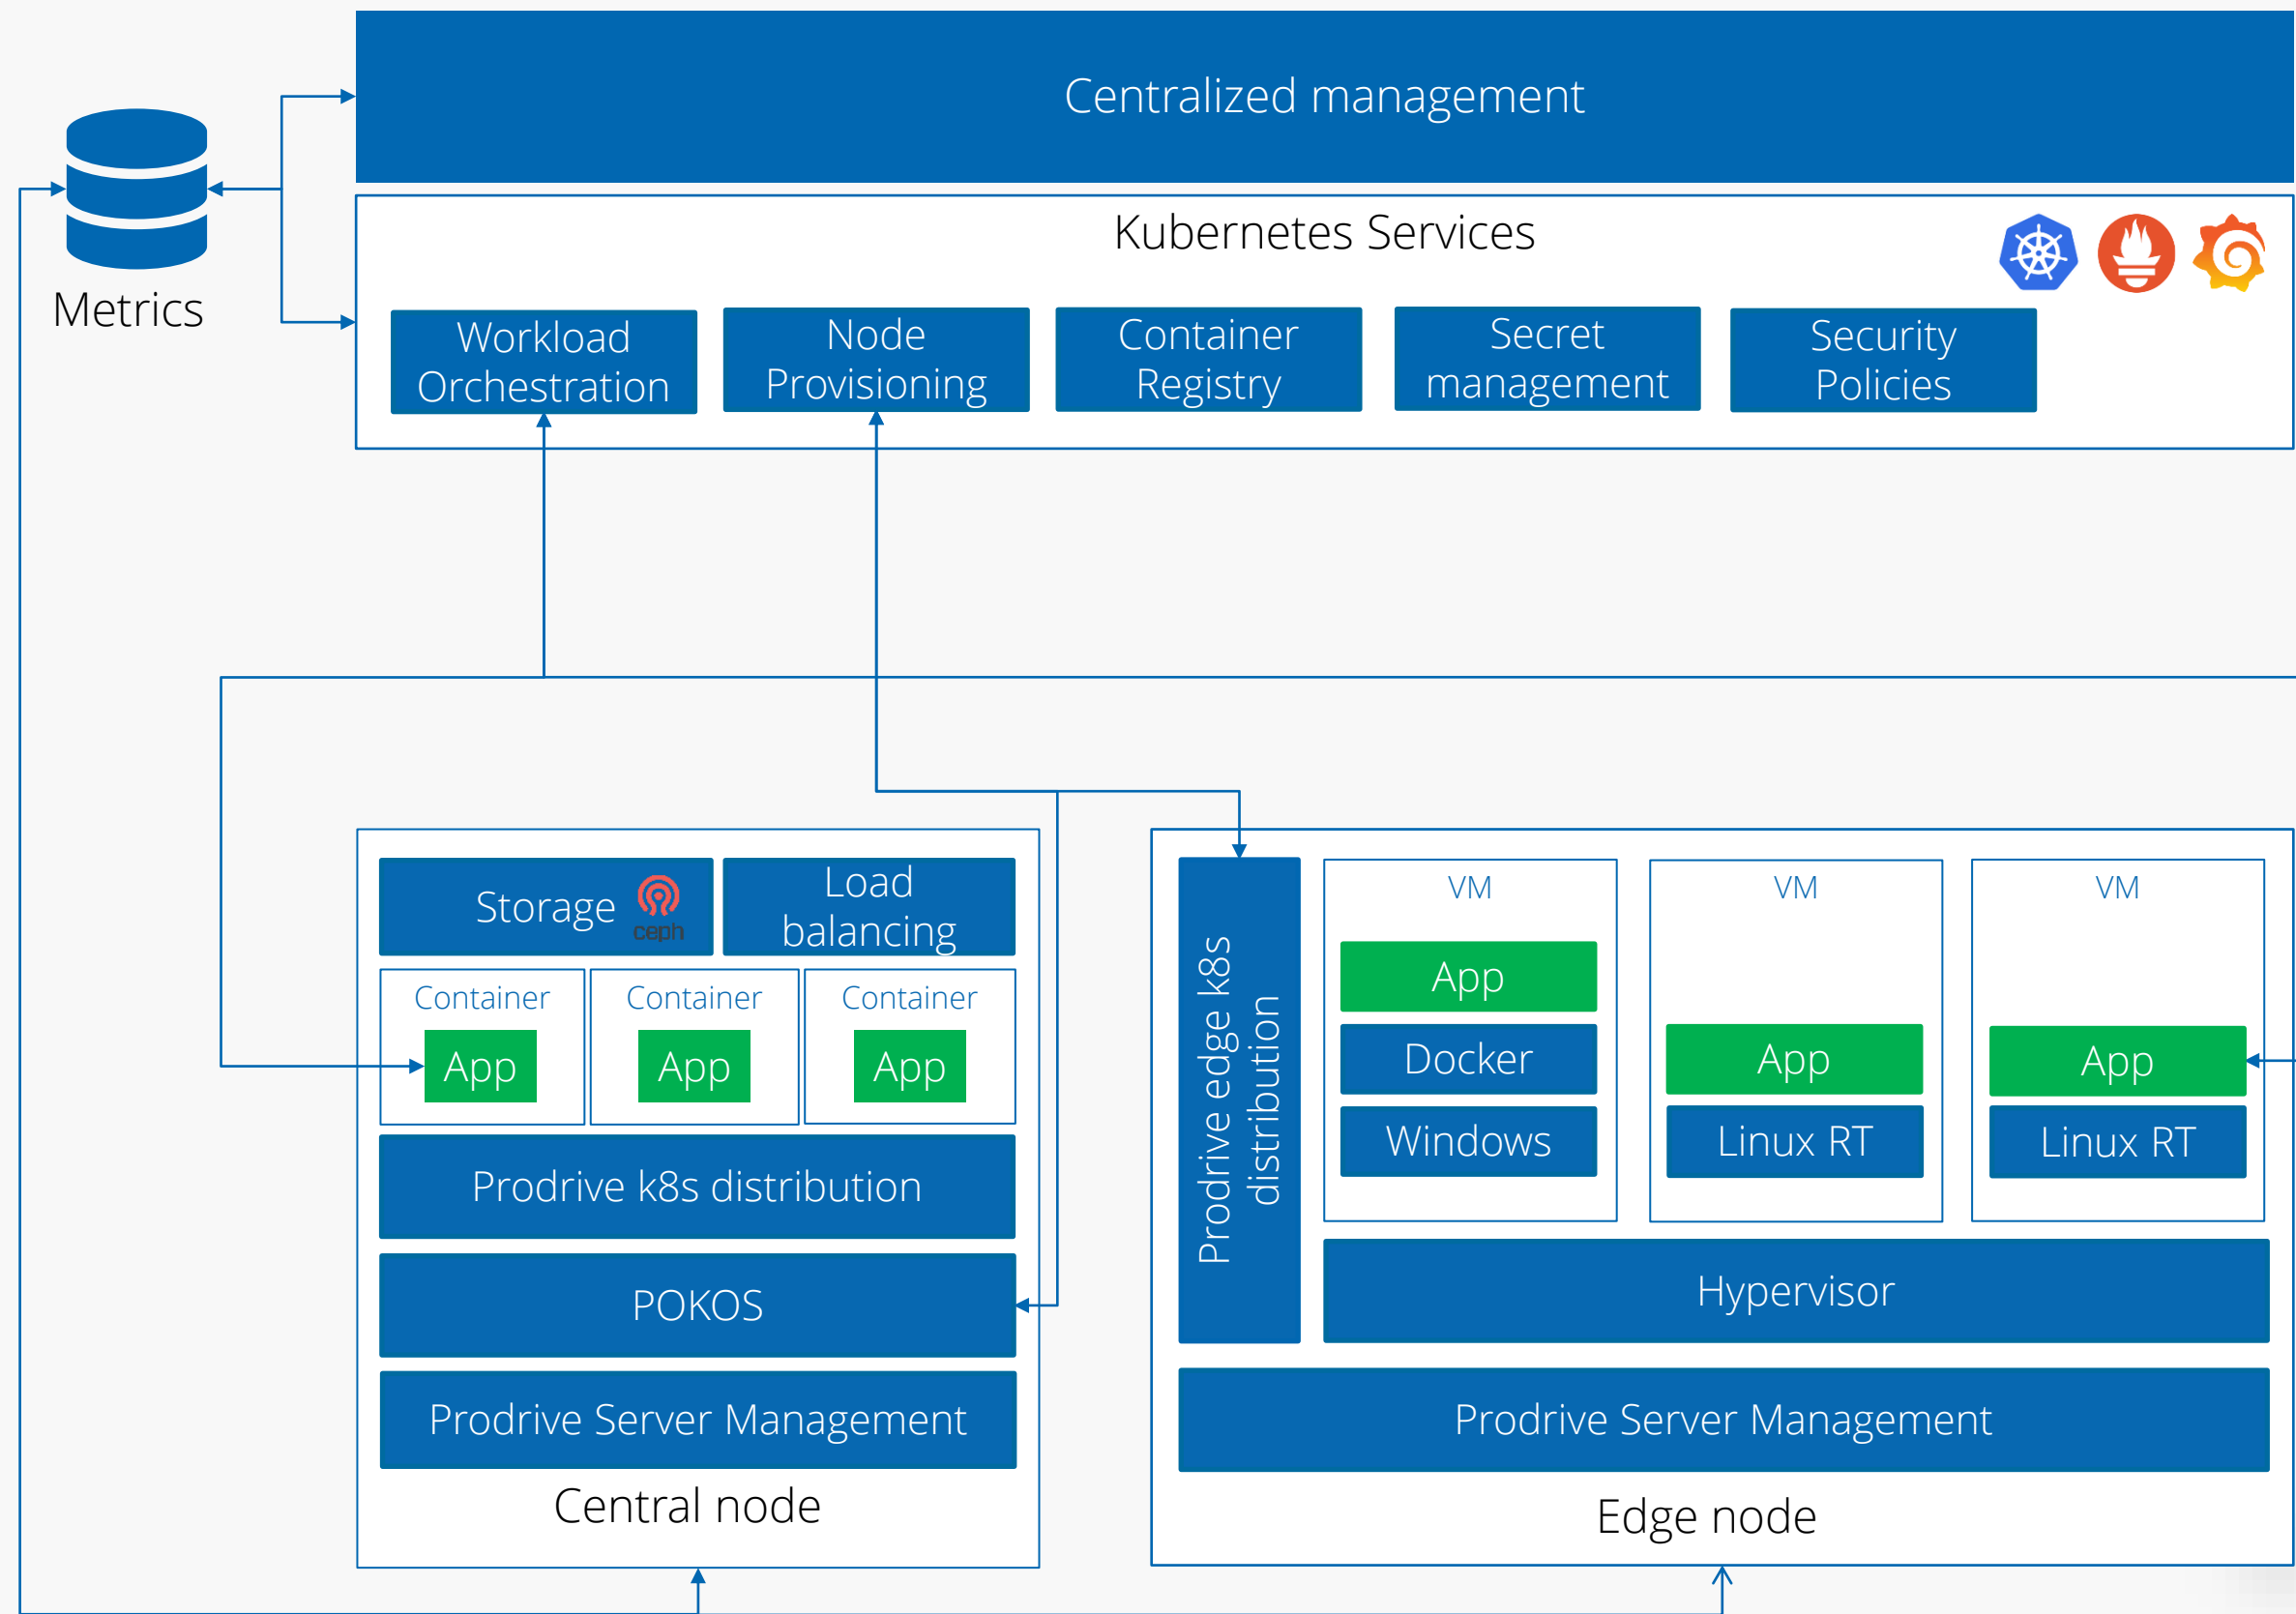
Centralized management

Metrics

Kubernetes Services

Workload Orchestration

Node Provisioning

Container Registry

Secret management

Security Policies

Storage ceph

Load balancing

Container
App

Container
App

Container
App

Prodrive k8s distribution

POKOS

Prodrive Server Management

Central node

Prodrive edge k8s distribution

VM
App
Docker
Windows

VM
App
Linux RT

VM
App
Linux RT

Hypervisor

Prodrive Server Management

Edge node